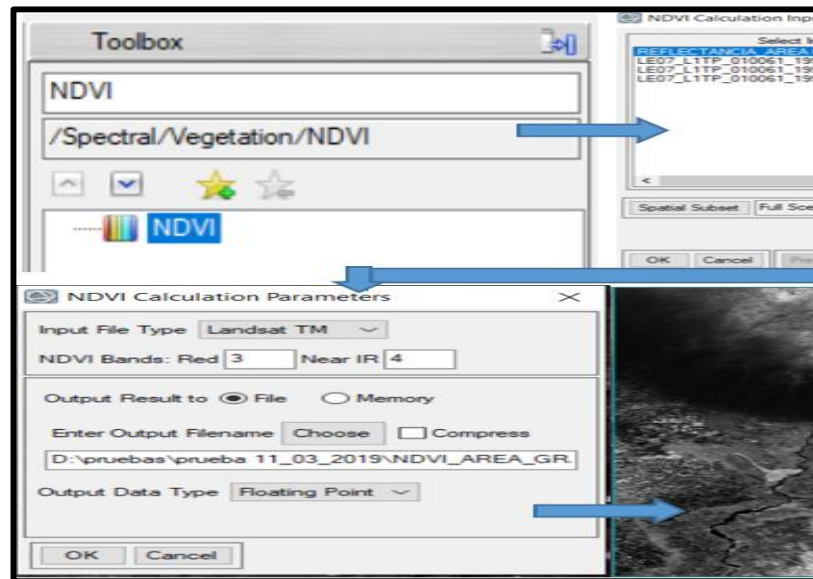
Toolbox

NDVI

/Spectral/Vegetation/NDVI

NDVI

NDVI Calculation Inp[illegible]

Select I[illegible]

REFLECTANCIA_AREA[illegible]
LE07_L1TP_010061_19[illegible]
LE07_L1TP_010061_19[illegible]
LE07_L1TP_010061_19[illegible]

Spatial Subset | Full Sce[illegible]

OK | Cancel | Pre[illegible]

NDVI Calculation Parameters

Input File Type Landsat TM

NDVI Bands: Red 3 Near IR 4

Output Result to File Memory

Enter Output Filename Choose Compress

D:\pruebas\prueba 11_03_2019\NDVI_AREA_GR

Output Data Type Floating Point

OK Cancel